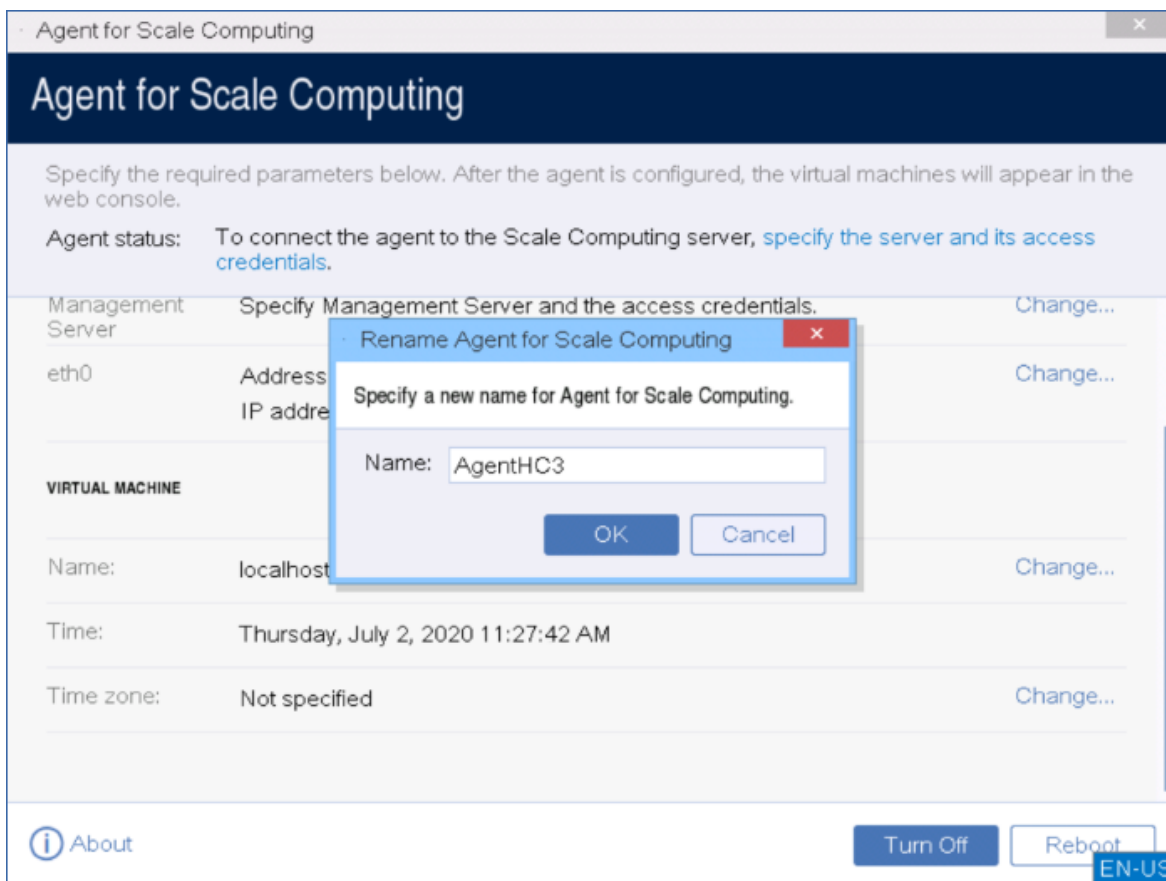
Agent for Scale Computing

Agent for Scale Computing

Specify the required parameters below. After the agent is configured, the virtual machines will appear in the web console.

Agent status: To connect the agent to the Scale Computing server, specify the server and its access credentials.

Management Server | Specify Management Server and the access credentials. | Change...

eth0 | Address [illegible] IP addre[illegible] | Change...

VIRTUAL MACHINE

Name: localhost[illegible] | Change...

Time: Thursday, July 2, 2020 11:27:42 AM

Time zone: Not specified | Change...

Rename Agent for Scale Computing

Specify a new name for Agent for Scale Computing.

Name: AgentHC3

OK Cancel

About

Turn Off Reboot

EN-US